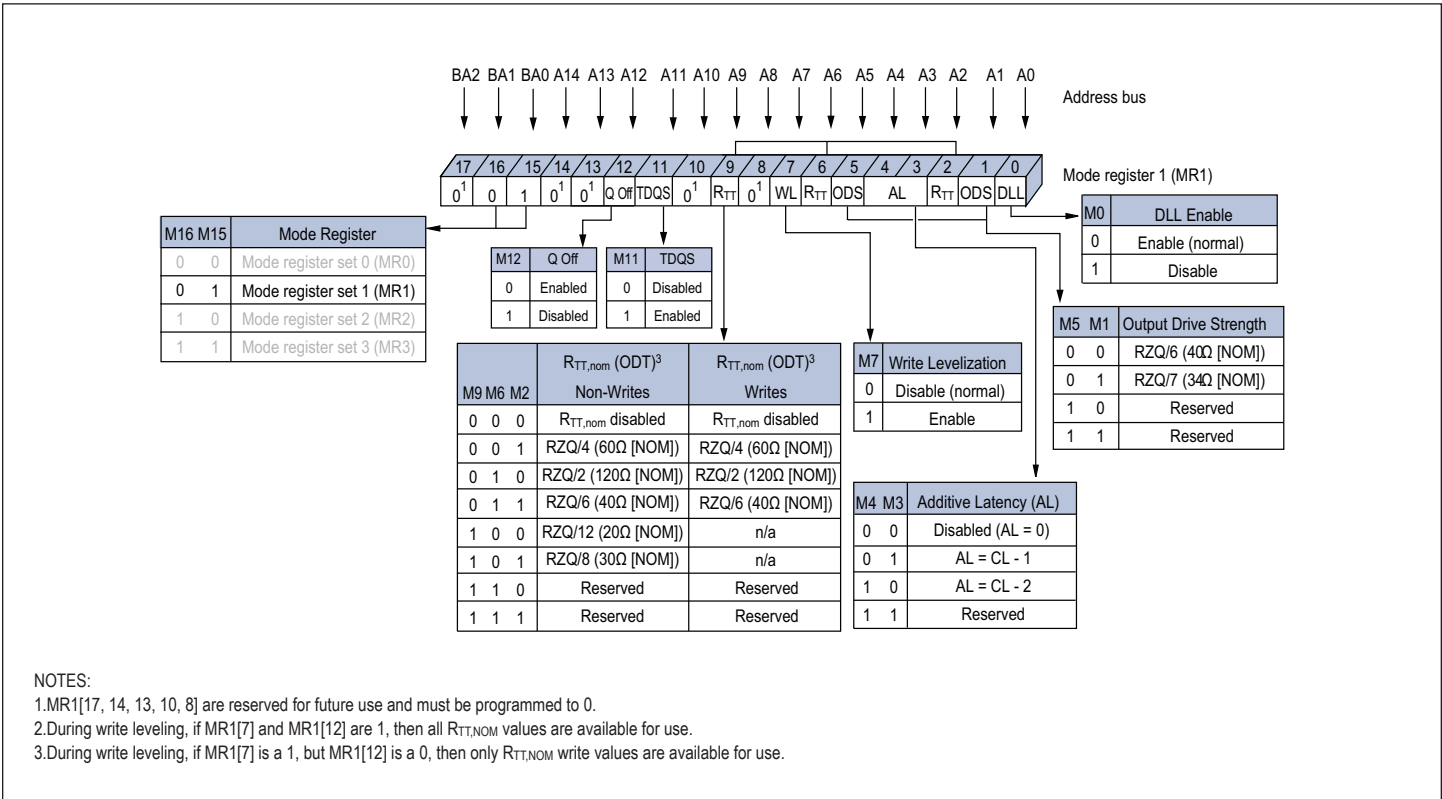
BA2 BA1 BA0 A14 A13 A12 A11 A10 A9 A8 A7 A6 A5 A4 A3 A2 A1 A0

Address bus

17 16 15 14 13 12 11 10 9 8 7 6 5 4 3 2 1 0

$0^1$ 0 1 $0^1$ $0^1$ Q Off TDQS $0^1$ $R_{TT}$ $0^1$ WL $R_{TT}$ ODS AL $R_{TT}$ ODS DLL

Mode register 1 (MR1)

| M16 | M15 | Mode Register |
|---|---|---|
| 0 | 0 | Mode register set 0 (MR0) |
| 0 | 1 | Mode register set 1 (MR1) |
| 1 | 0 | Mode register set 2 (MR2) |
| 1 | 1 | Mode register set 3 (MR3) |

| M12 | Q Off |
|---|---|
| 0 | Enabled |
| 1 | Disabled |

| M11 | TDQS |
|---|---|
| 0 | Disabled |
| 1 | Enabled |

| M0 | DLL Enable |
|---|---|
| 0 | Enable (normal) |
| 1 | Disable |

| M5 | M1 | Output Drive Strength |
|---|---|---|
| 0 | 0 | RZQ/6 (40Ω [NOM]) |
| 0 | 1 | RZQ/7 (34Ω [NOM]) |
| 1 | 0 | Reserved |
| 1 | 1 | Reserved |

| M9 M6 M2 | $R_{TT,nom}$ (ODT)$^3$ Non-Writes | $R_{TT,nom}$ (ODT)$^3$ Writes |
|---|---|---|
| 0 0 0 | $R_{TT,nom}$ disabled | $R_{TT,nom}$ disabled |
| 0 0 1 | RZQ/4 (60Ω [NOM]) | RZQ/4 (60Ω [NOM]) |
| 0 1 0 | RZQ/2 (120Ω [NOM]) | RZQ/2 (120Ω [NOM]) |
| 0 1 1 | RZQ/6 (40Ω [NOM]) | RZQ/6 (40Ω [NOM]) |
| 1 0 0 | RZQ/12 (20Ω [NOM]) | n/a |
| 1 0 1 | RZQ/8 (30Ω [NOM]) | n/a |
| 1 1 0 | Reserved | Reserved |
| 1 1 1 | Reserved | Reserved |

| M7 | Write Levelization |
|---|---|
| 0 | Disable (normal) |
| 1 | Enable |

| M4 | M3 | Additive Latency (AL) |
|---|---|---|
| 0 | 0 | Disabled (AL = 0) |
| 0 | 1 | AL = CL - 1 |
| 1 | 0 | AL = CL - 2 |
| 1 | 1 | Reserved |

NOTES:
1.MR1[17, 14, 13, 10, 8] are reserved for future use and must be programmed to 0.
2.During write leveling, if MR1[7] and MR1[12] are 1, then all $R_{TT,NOM}$ values are available for use.
3.During write leveling, if MR1[7] is a 1, but MR1[12] is a 0, then only $R_{TT,NOM}$ write values are available for use.